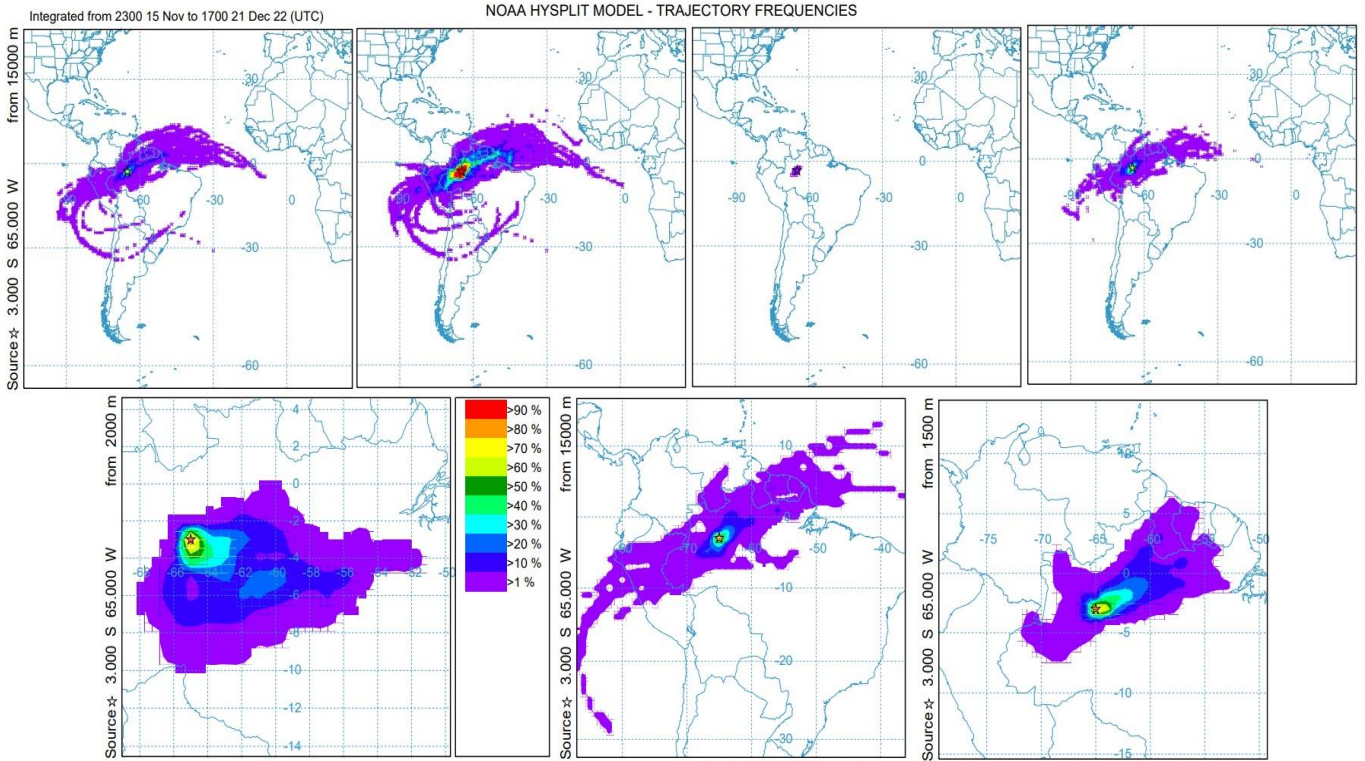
Integrated from 2300 15 Nov to 1700 21 Dec 22 (UTC)

NOAA HYSPLIT MODEL - TRAJECTORY FREQUENCIES

Source ☆ 3.000 S 65.000 W from 15000 m

30
0
-60
-30
0
-30
-60

30
0
-90
-60
-30
0
-30
-60

30
0
-90
-60
-30
0
-30
-60

30
0
-90
-60
-30
0
-30
-60

Source ☆ 3.000 S 65.000 W from 2000 m

4
2
0
-2
-4
-66
-64
-62
-60
-58
-56
-54
-52
-50
-6
-8
-10
-12
-14

>90 %
>80 %
>70 %
>60 %
>50 %
>40 %
>30 %
>20 %
>10 %
>1 %

Source ☆ 3.000 S 65.000 W from 15000 m

10
-60
-70
-50
-40
-10
-20
-30

Source ☆ 3.000 S 65.000 W from 1500 m

10
5
-75
-70
-65
-60
-50
0
-5
-10
-15